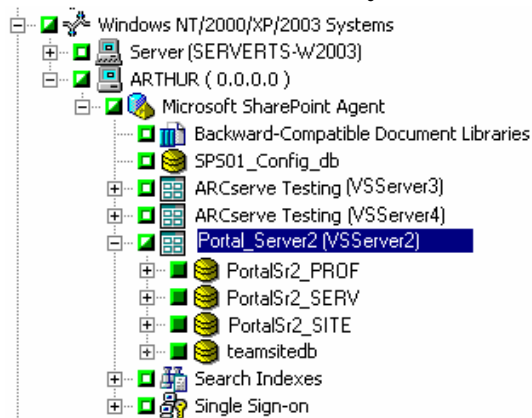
Windows NT/2000/XP/2003 Systems
Server (SERVERTS-W2003)
ARTHUR ( 0.0.0.0 )
Microsoft SharePoint Agent
Backward-Compatible Document Libraries
SPS01_Config_db
ARCserve Testing (VSServer3)
ARCserve Testing (VSServer4)
Portal_Server2 (VSServer2)
PortalSr2_PROF
PortalSr2_SERV
PortalSr2_SITE
teamsitedb
Search Indexes
Single Sign-on